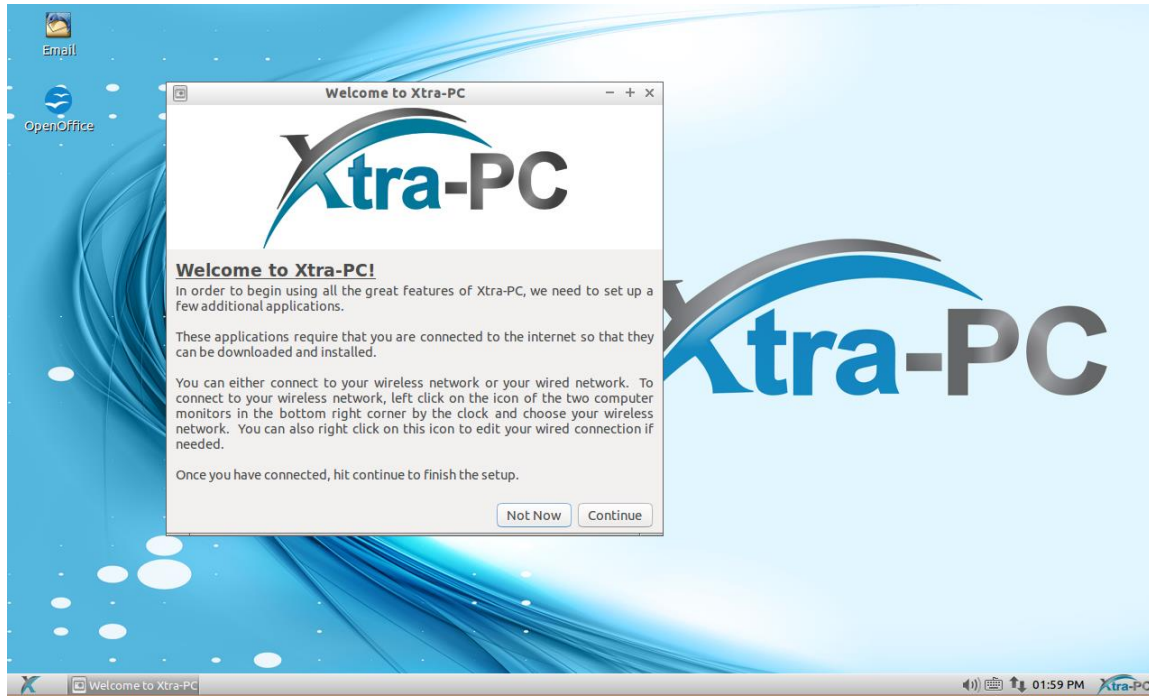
Email

OpenOffice

Welcome to Xtra-PC

Xtra-PC

Welcome to Xtra-PC!

In order to begin using all the great features of Xtra-PC, we need to set up a few additional applications.

These applications require that you are connected to the internet so that they can be downloaded and installed.

You can either connect to your wireless network or your wired network. To connect to your wireless network, left click on the icon of the two computer monitors in the bottom right corner by the clock and choose your wireless network. You can also right click on this icon to edit your wired connection if needed.

Once you have connected, hit continue to finish the setup.

Not Now Continue

Xtra-PC

Welcome to Xtra-PC

01:59 PM Xtra-PC